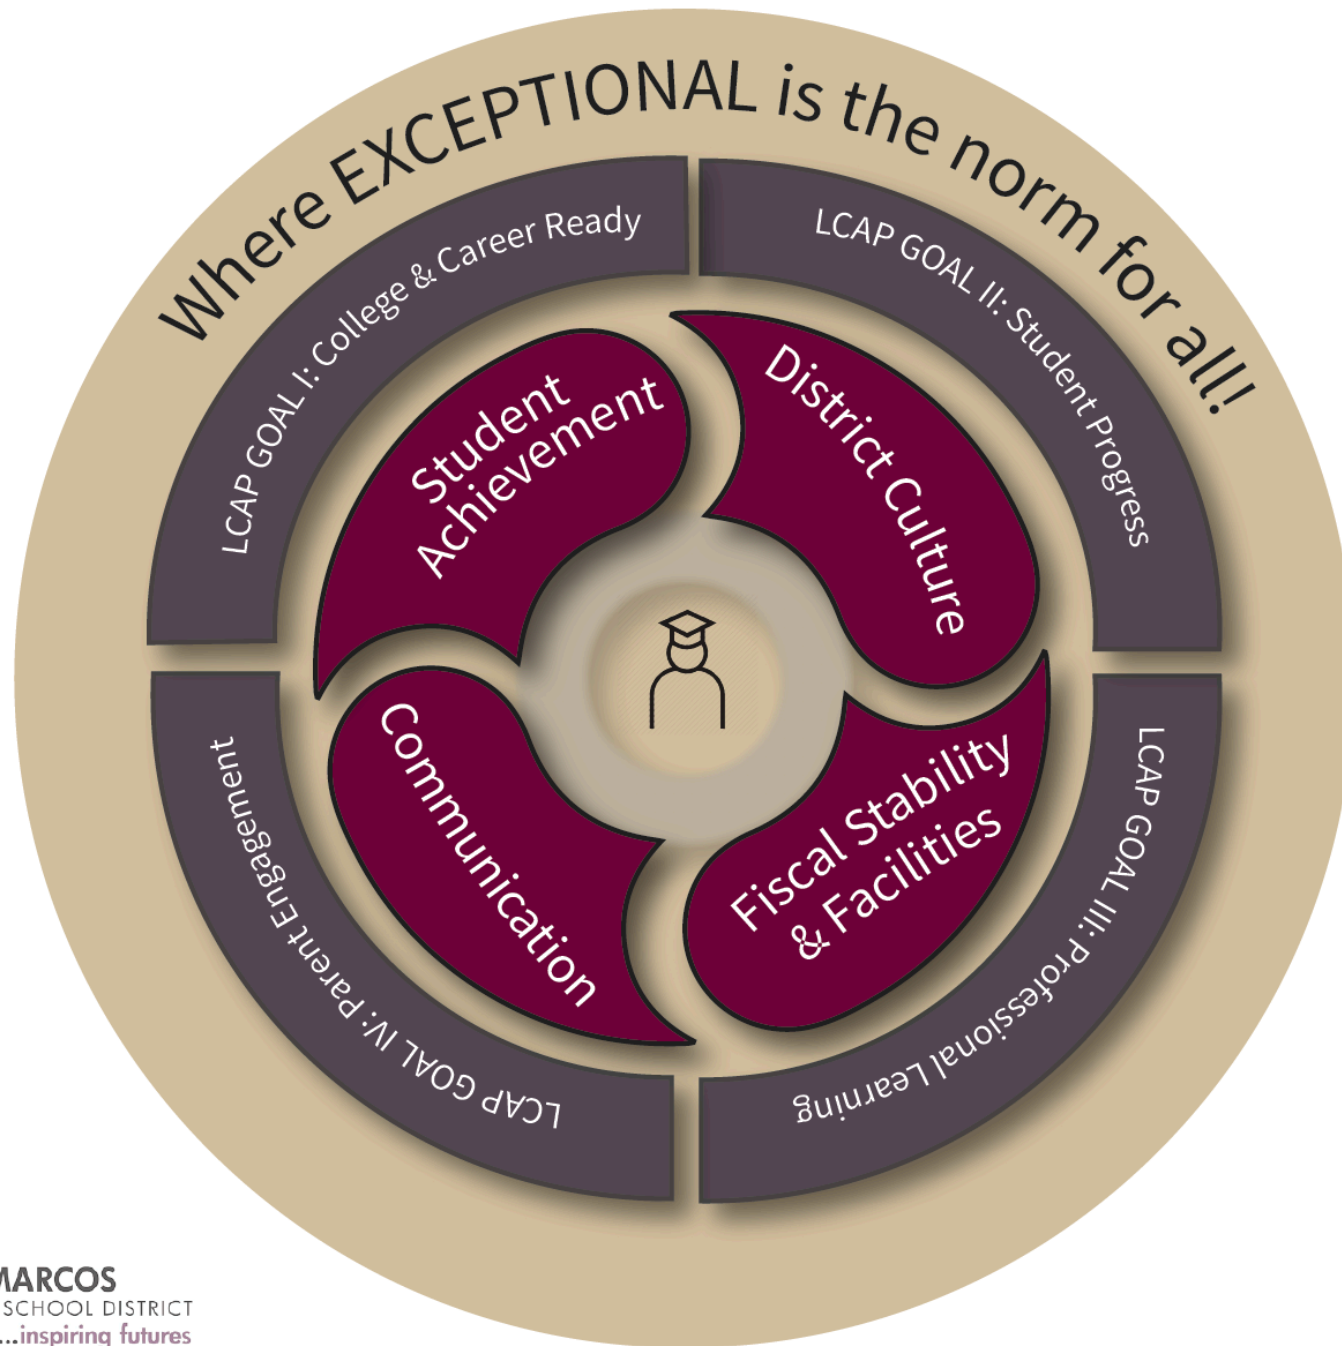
Where EXCEPTIONAL is the norm for all!

LCAP GOAL I: College & Career Ready

LCAP GOAL II: Student Progress

LCAP GOAL III: Professional Learning

LCAP GOAL IV: Parent Engagement

Student Achievement

District Culture

Fiscal Stability & Facilities

Communication

MARCOS
SCHOOL DISTRICT
...inspiring futures